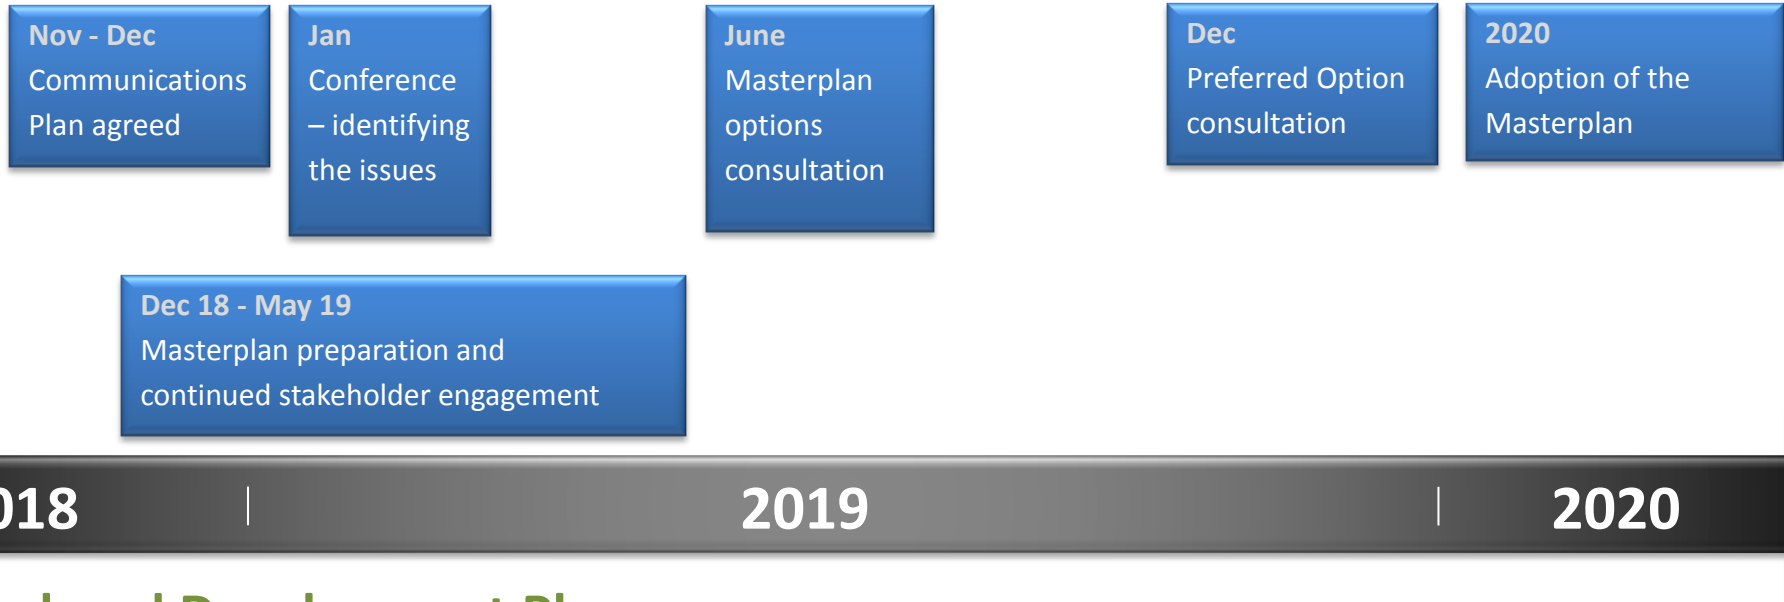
Nov - Dec
Communications Plan agreed

Jan
Conference – identifying the issues

June
Masterplan options consultation

Dec
Preferred Option consultation

2020
Adoption of the Masterplan

Dec 18 - May 19
Masterplan preparation and continued stakeholder engagement

018 2019 2020

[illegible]